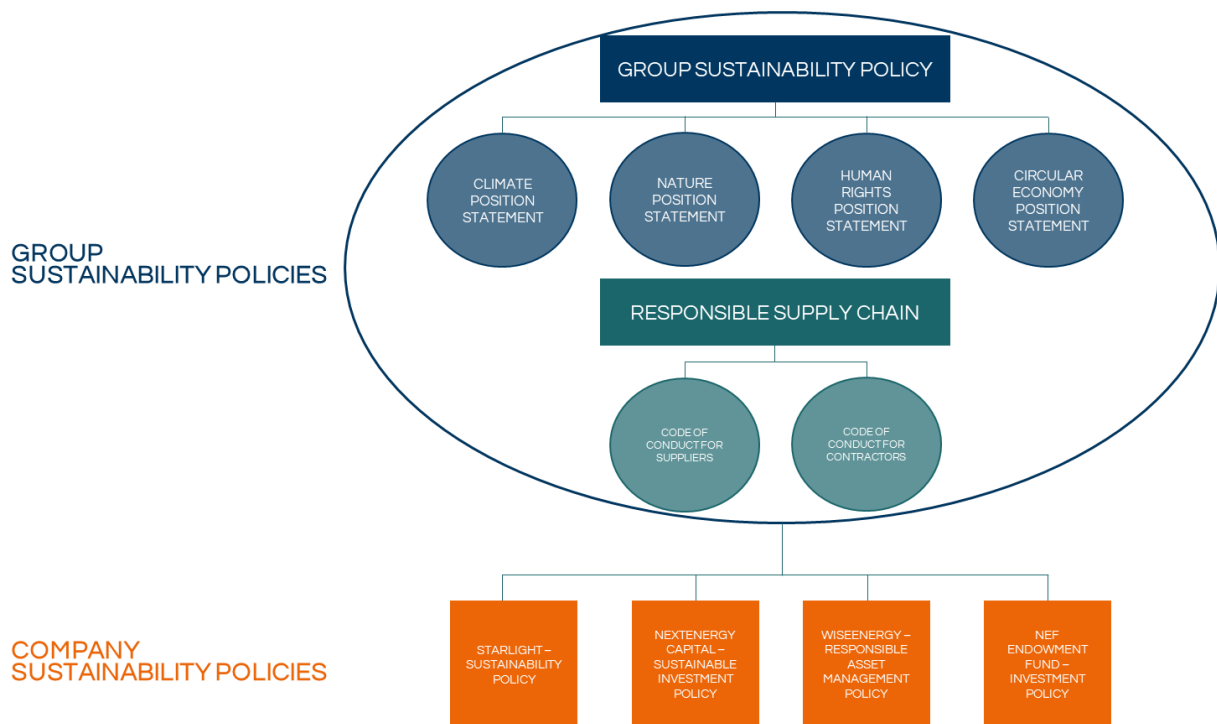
GROUP SUSTAINABILITY POLICIES

GROUP SUSTAINABILITY POLICY

CLIMATE POSITION STATEMENT

NATURE POSITION STATEMENT

HUMAN RIGHTS POSITION STATEMENT

CIRCULAR ECONOMY POSITION STATEMENT

RESPONSIBLE SUPPLY CHAIN

CODE OF CONDUCT FOR SUPPLIERS

CODE OF CONDUCT FOR CONTRACTORS

COMPANY SUSTAINABILITY POLICIES

STARLIGHT – SUSTAINABILITY POLICY

NEXTENERGY CAPITAL – SUSTAINABLE INVESTMENT POLICY

WISEENERGY – RESPONSIBLE ASSET MANAGEMENT POLICY

NEF ENDOWMENT FUND – INVESTMENT POLICY